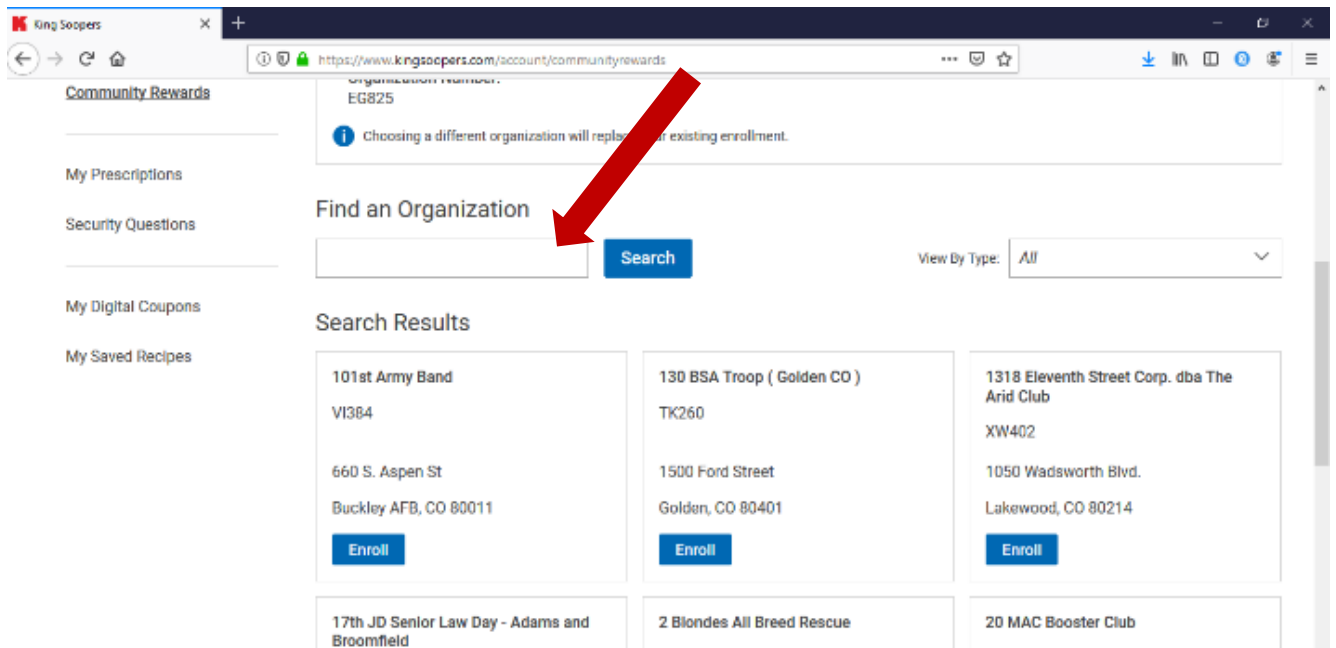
King Soopers

https://www.kingsoopers.com/account/communityrewards

Community Rewards

My Prescriptions

Security Questions

My Digital Coupons

My Saved Recipes

Organization Number:
EG825

Choosing a different organization will replac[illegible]r existing enrollment.

Find an Organization

Search

View By Type: All

Search Results

101st Army Band
VI384
660 S. Aspen St
Buckley AFB, CO 80011
Enroll

130 BSA Troop ( Golden CO )
TK260
1500 Ford Street
Golden, CO 80401
Enroll

1318 Eleventh Street Corp. dba The Arid Club
XW402
1050 Wadsworth Blvd.
Lakewood, CO 80214
Enroll

17th JD Senior Law Day - Adams and Broomfield

2 Blondes All Breed Rescue

20 MAC Booster Club